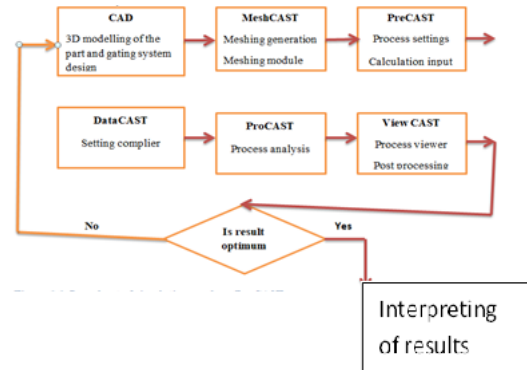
CAD
3D modelling of the part and gating system design

MeshCAST
Meshing generation
Meshing module

PreCAST
Process settings
Calculation input

DataCAST
Setting complier

ProCAST
Process analysis

View CAST
Process viewer
Post processing

No

Is result optimum

Yes

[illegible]

Interpreting of results